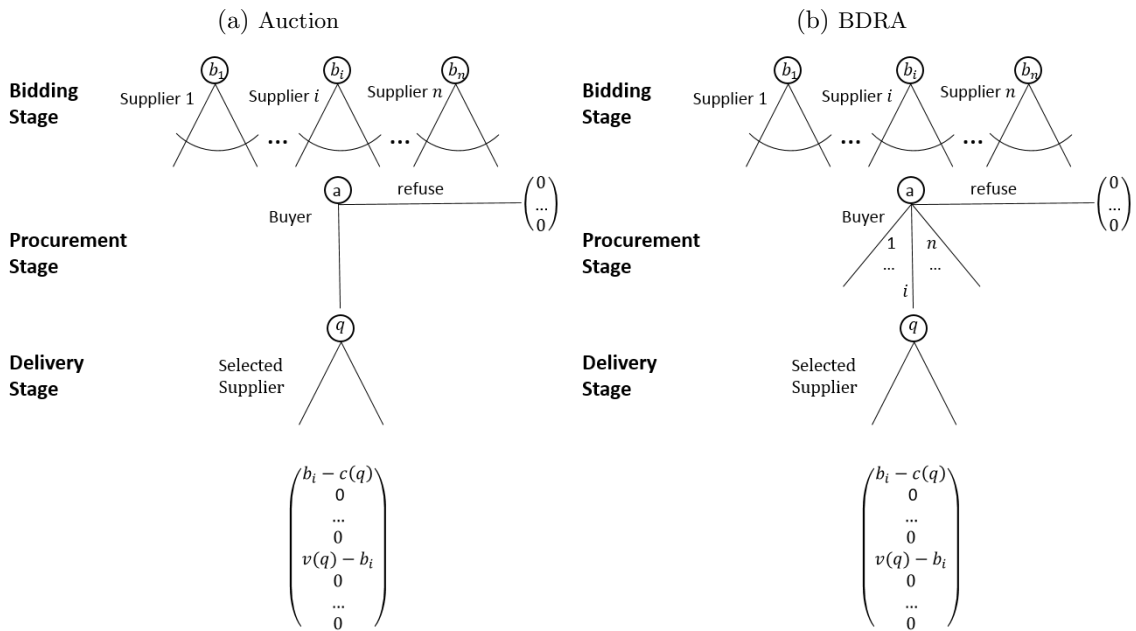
(a) Auction

Bidding Stage

$b_1$ Supplier 1 … $b_i$ Supplier $i$ … $b_n$ Supplier $n$

Procurement Stage

a Buyer refuse $\begin{pmatrix} 0 \\ \dots \\ 0 \end{pmatrix}$

Delivery Stage

$q$ Selected Supplier

$\begin{pmatrix} b_i - c(q) \\ 0 \\ \dots \\ 0 \\ v(q) - b_i \\ 0 \\ \dots \\ 0 \end{pmatrix}$

(b) BDRA

Bidding Stage

$b_1$ Supplier 1 … $b_i$ Supplier $i$ … $b_n$ Supplier $n$

Procurement Stage

a Buyer refuse $\begin{pmatrix} 0 \\ \dots \\ 0 \end{pmatrix}$

1 … $i$ … $n$

Delivery Stage

$q$ Selected Supplier

$\begin{pmatrix} b_i - c(q) \\ 0 \\ \dots \\ 0 \\ v(q) - b_i \\ 0 \\ \dots \\ 0 \end{pmatrix}$